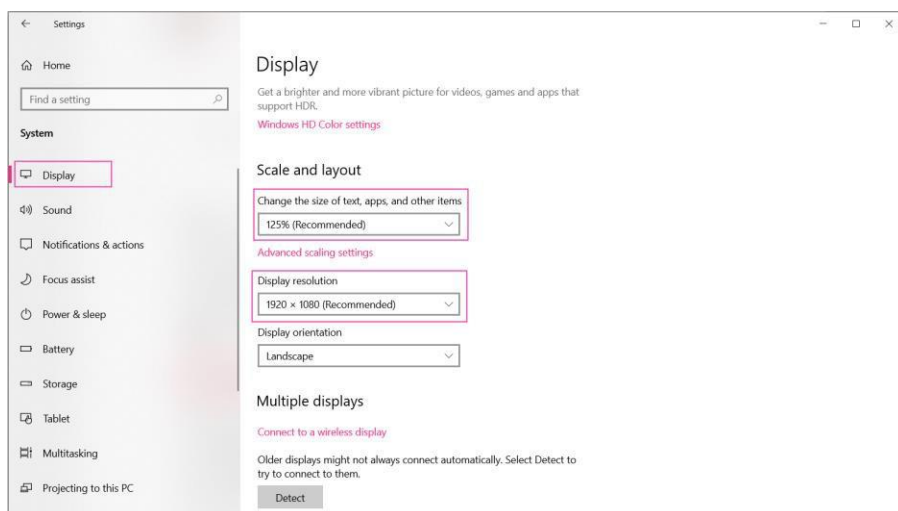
Settings

Home

Find a setting

System

Display

Sound

Notifications & actions

Focus assist

Power & sleep

Battery

Storage

Tablet

Multitasking

Projecting to this PC

Display

Get a brighter and more vibrant picture for videos, games and apps that support HDR.

Windows HD Color settings

Scale and layout

Change the size of text, apps, and other items

125% (Recommended)

Advanced scaling settings

Display resolution

1920 × 1080 (Recommended)

Display orientation

Landscape

Multiple displays

Connect to a wireless display

Older displays might not always connect automatically. Select Detect to try to connect to them.

Detect